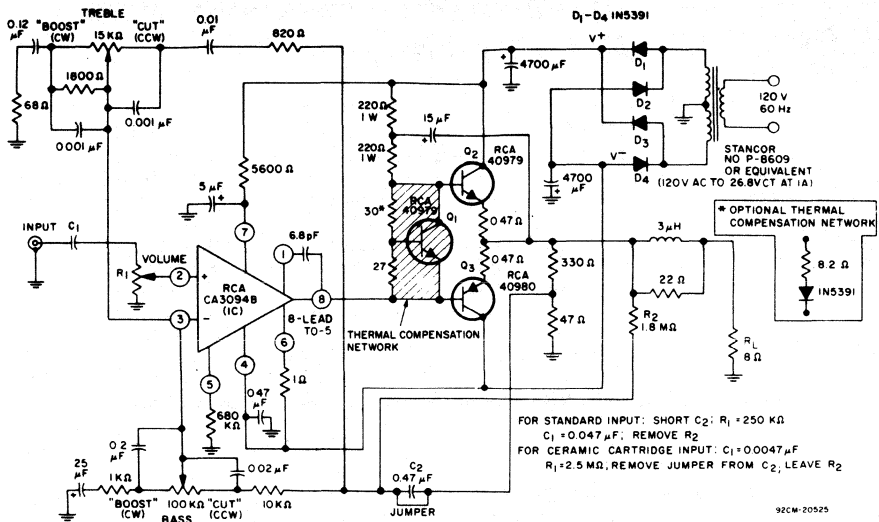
TREBLE
0.12 µF
"BOOST" (CW)
15 KΩ
"CUT" (CCW)
0.01 µF
820 Ω
1800 Ω
68 Ω
0.001 µF
0.001 µF
D$_1$–D$_4$ 1N5391
V+
4700 µF
220 Ω 1 W
220 Ω 1 W
15 µF
RCA 40979
Q$_2$
D$_1$
D$_2$
D$_3$
D$_4$
120 V 60 Hz
STANCOR NO P-8609 OR EQUIVALENT (120V AC TO 26.8VCT AT 1A)
V−
4700 µF
5600 Ω
5 µF
30*
RCA 40979
Q$_1$
27*
0.47 Ω
0.47 Ω
Q$_3$
RCA 40980
* OPTIONAL THERMAL COMPENSATION NETWORK
8.2 Ω
1N5391
3 µH
22 Ω
330 Ω
47 Ω
R$_2$ 1.8 MΩ
R$_L$ 8 Ω
INPUT
C$_1$
VOLUME
R$_1$
2
3
7
1
6.8 pF
8
RCA CA3094B (IC)
8-LEAD TO-5
6
4
5
1 Ω
047
680 KΩ
THERMAL COMPENSATION NETWORK
FOR STANDARD INPUT: SHORT C$_2$; R$_1$ = 250 KΩ
C$_1$ = 0.047 µF; REMOVE R$_2$
FOR CERAMIC CARTRIDGE INPUT: C$_1$ = 0.0047 µF
R$_1$ = 2.5 MΩ, REMOVE JUMPER FROM C$_2$; LEAVE R$_2$
0.2 µF
25 µF
1 KΩ
0.02 µF
"BOOST" (CW)
100 KΩ
"CUT" (CCW)
10 KΩ
BASS
C$_2$
0.47 µF
JUMPER
92CM-20525